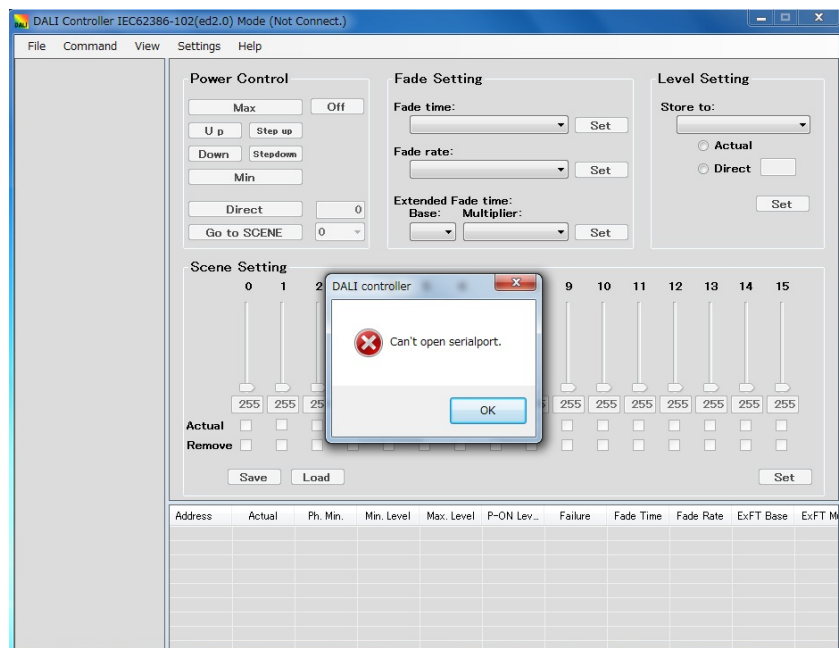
DALI Controller IEC62386-102(ed2.0) Mode (Not Connect.)

File Command View Settings Help

Power Control
Max Off
U p Step up
Down Stepdown
Min
Direct 0
Go to SCENE 0

Fade Setting
Fade time:
Set
Fade rate:
Set
Extended Fade time:
Base: Multiplier:
Set

Level Setting
Store to:
Actual
Direct
Set

Scene Setting
0 1 2 9 10 11 12 13 14 15
255 255 25 255 255 255 255 255 255 255
Actual
Remove
Save Load Set

DALI controller
Can't open serialport.
OK

| Address | Actual | Ph. Min. | Min. Level | Max. Level | P-ON Lev... | Failure | Fade Time | Fade Rate | ExFT Base | ExFT M |
|---|---|---|---|---|---|---|---|---|---|---|